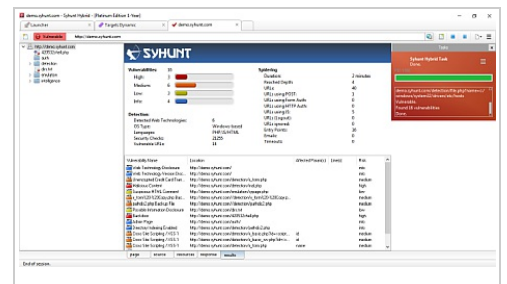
demo.syhunt.com - Syhunt Hybrid - [Platinum Edition 1-Year]

Launcher
Target: Dynamic
demo.syhunt.com

Vulnerable
http://demo.syhunt.com/

http://demo.syhunt.com
xDATS/cnt.php
pub
detectors
dir.txt
analytics
intelligence

SYHUNT

Vulnerabilities
High:
Medium:
Low:
Info:

Spidering
Duration:
Reached Depth:
URLs:
URLs (using POST):
URLs using Form Auth:
URLs using HTTP Auth:
URLs using JS:
URLs (Logout):
URLs ignored:
Entry Points:
Emails:
Timeouts:

2 minutes
6
40
3
0
0
0
0
0
38
0
0

Detection
Detected Web Technologies:
OS Type:
Languages:
Security Checks:
Vulnerable URLs:

6
Windows-based
PHP, SUWTML
2125
11

Tasks
Syhunt Hybrid Task
Done

Vulnerable
Found 16 vulnerabilities
Done

| Vulnerability Name | Location | Affected Param(s) | Line(s) | Risk |
|---|---|---|---|---|
| Web Technology Disclosure | http://demo.syhunt.com/ | | | info |
| Web Technology Version Dis... | http://demo.syhunt.com/ | | | info |
| Unencrypted Credit Card Tran... | http://demo.syhunt.com/detectors/cc_form.php | | | high |
| Malicious Content | http://demo.syhunt.com/detectors/malcode | | | high |
| Suspicious HTML Comment | http://demo.syhunt.com/mycode/<page.php | | | low |
| | http://demo.syhunt.com/detectors/cc_form.php | | | info |
| | http://demo.syhunt.com/detectors/ | | | low |
| Possible Information Disclosure | http://demo.syhunt.com/dir.txt | | | low |
| Backdoor | http://demo.syhunt.com/XDATS/cnt.php | | | high |
| Admin Page | http://demo.syhunt.com/auth/ | | | info |
| Function Hijacking Enabled | http://demo.syhunt.com/detectors/ | | | low |
| Cross-Site Scripting (XSS) T... | http://demo.syhunt.com/detectors/ | id | | medium |
| Cross-Site Scripting (XSS) T... | http://demo.syhunt.com/detectors/ | id | | medium |
| Cross-Site Scripting (XSS) T... | http://demo.syhunt.com/detectors/ | name | | medium |

page | source | resources | response | results

End of session